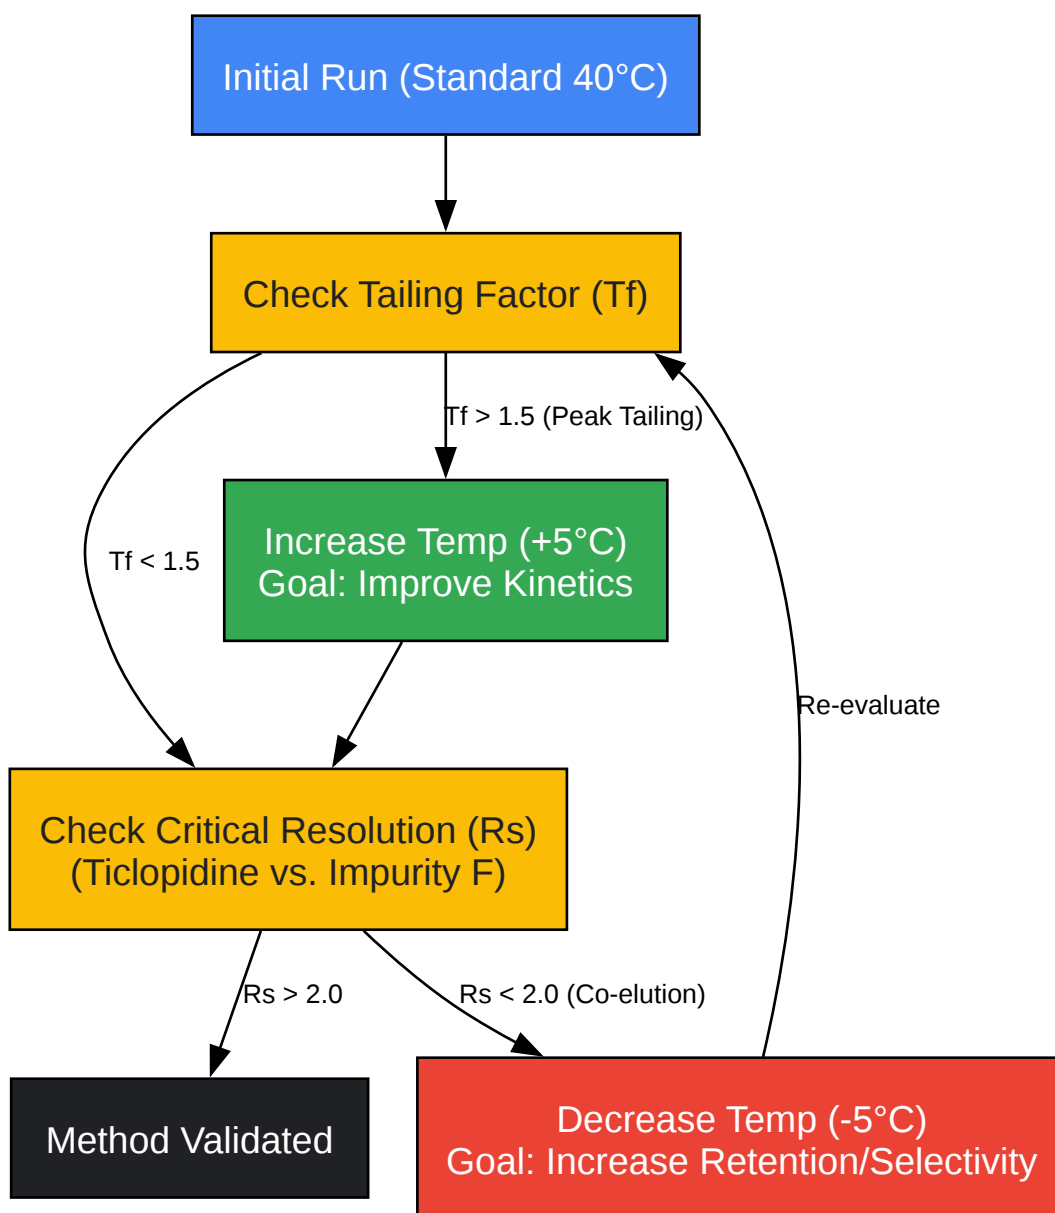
Initial Run (Standard 40°C)

Check Tailing Factor (Tf)

Tf > 1.5 (Peak Tailing)

Tf < 1.5

Increase Temp (+5°C)
Goal: Improve Kinetics

Re-evaluate

Check Critical Resolution (Rs)
(Ticlopidine vs. Impurity F)

Rs > 2.0

Rs < 2.0 (Co-elution)

Method Validated

Decrease Temp (-5°C)
Goal: Increase Retention/Selectivity